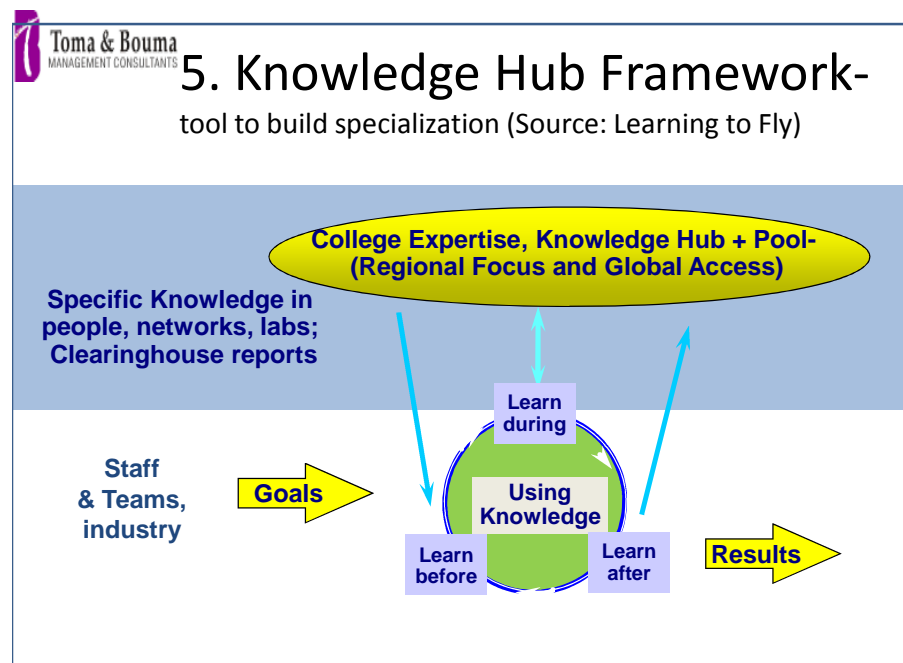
Toma & Bouma
MANAGEMENT CONSULTANTS

5. Knowledge Hub Framework-

tool to build specialization (Source: Learning to Fly)

College Expertise, Knowledge Hub + Pool-
(Regional Focus and Global Access)

Specific Knowledge in people, networks, labs; Clearinghouse reports

Learn during

Staff & Teams, industry

Goals

Using Knowledge

Learn before

Learn after

Results